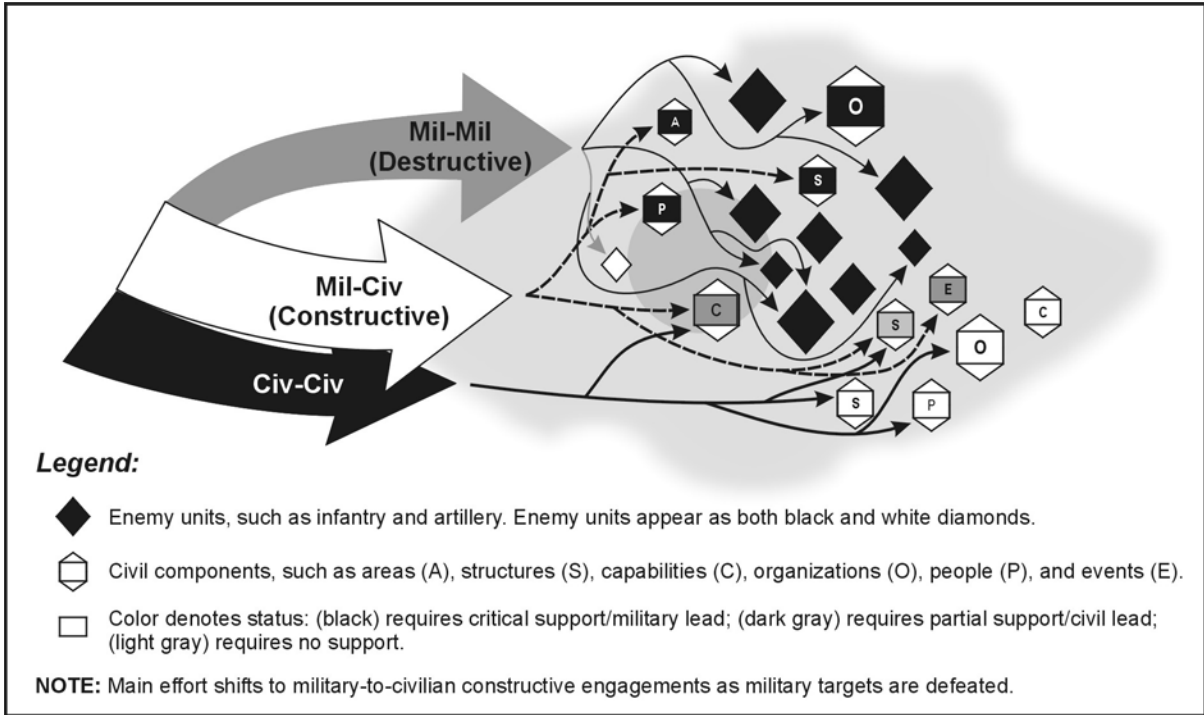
Mil-Mil
(Destructive)

Mil-Civ
(Constructive)

Civ-Civ

A

O

S

P

C

E

S

O

C

S

P

Legend:

Enemy units, such as infantry and artillery. Enemy units appear as both black and white diamonds.

Civil components, such as areas (A), structures (S), capabilities (C), organizations (O), people (P), and events (E).

Color denotes status: (black) requires critical support/military lead; (dark gray) requires partial support/civil lead; (light gray) requires no support.

NOTE: Main effort shifts to military-to-civilian constructive engagements as military targets are defeated.